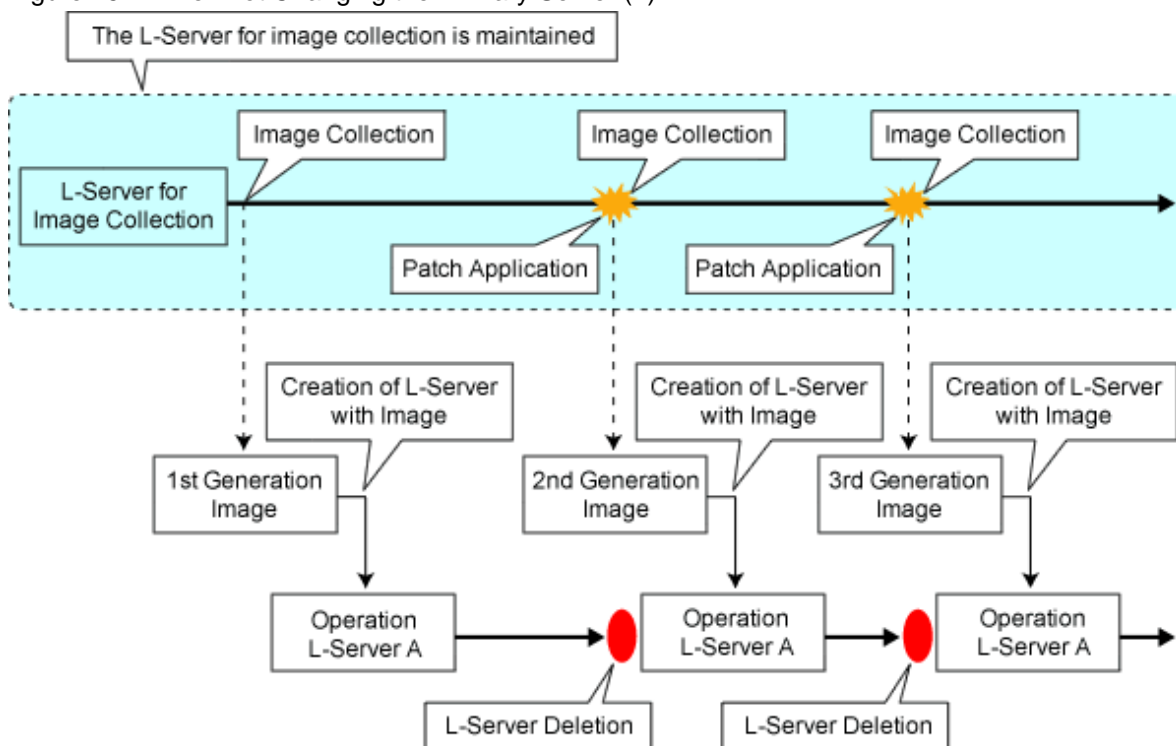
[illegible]

The L-Server for image collection is maintained

Image Collection

Image Collection

Image Collection

L-Server for Image Collection

Patch Application

Patch Application

Creation of L-Server with Image

Creation of L-Server with Image

Creation of L-Server with Image

1st Generation Image

2nd Generation Image

3rd Generation Image

Operation L-Server A

Operation L-Server A

Operation L-Server A

L-Server Deletion

L-Server Deletion